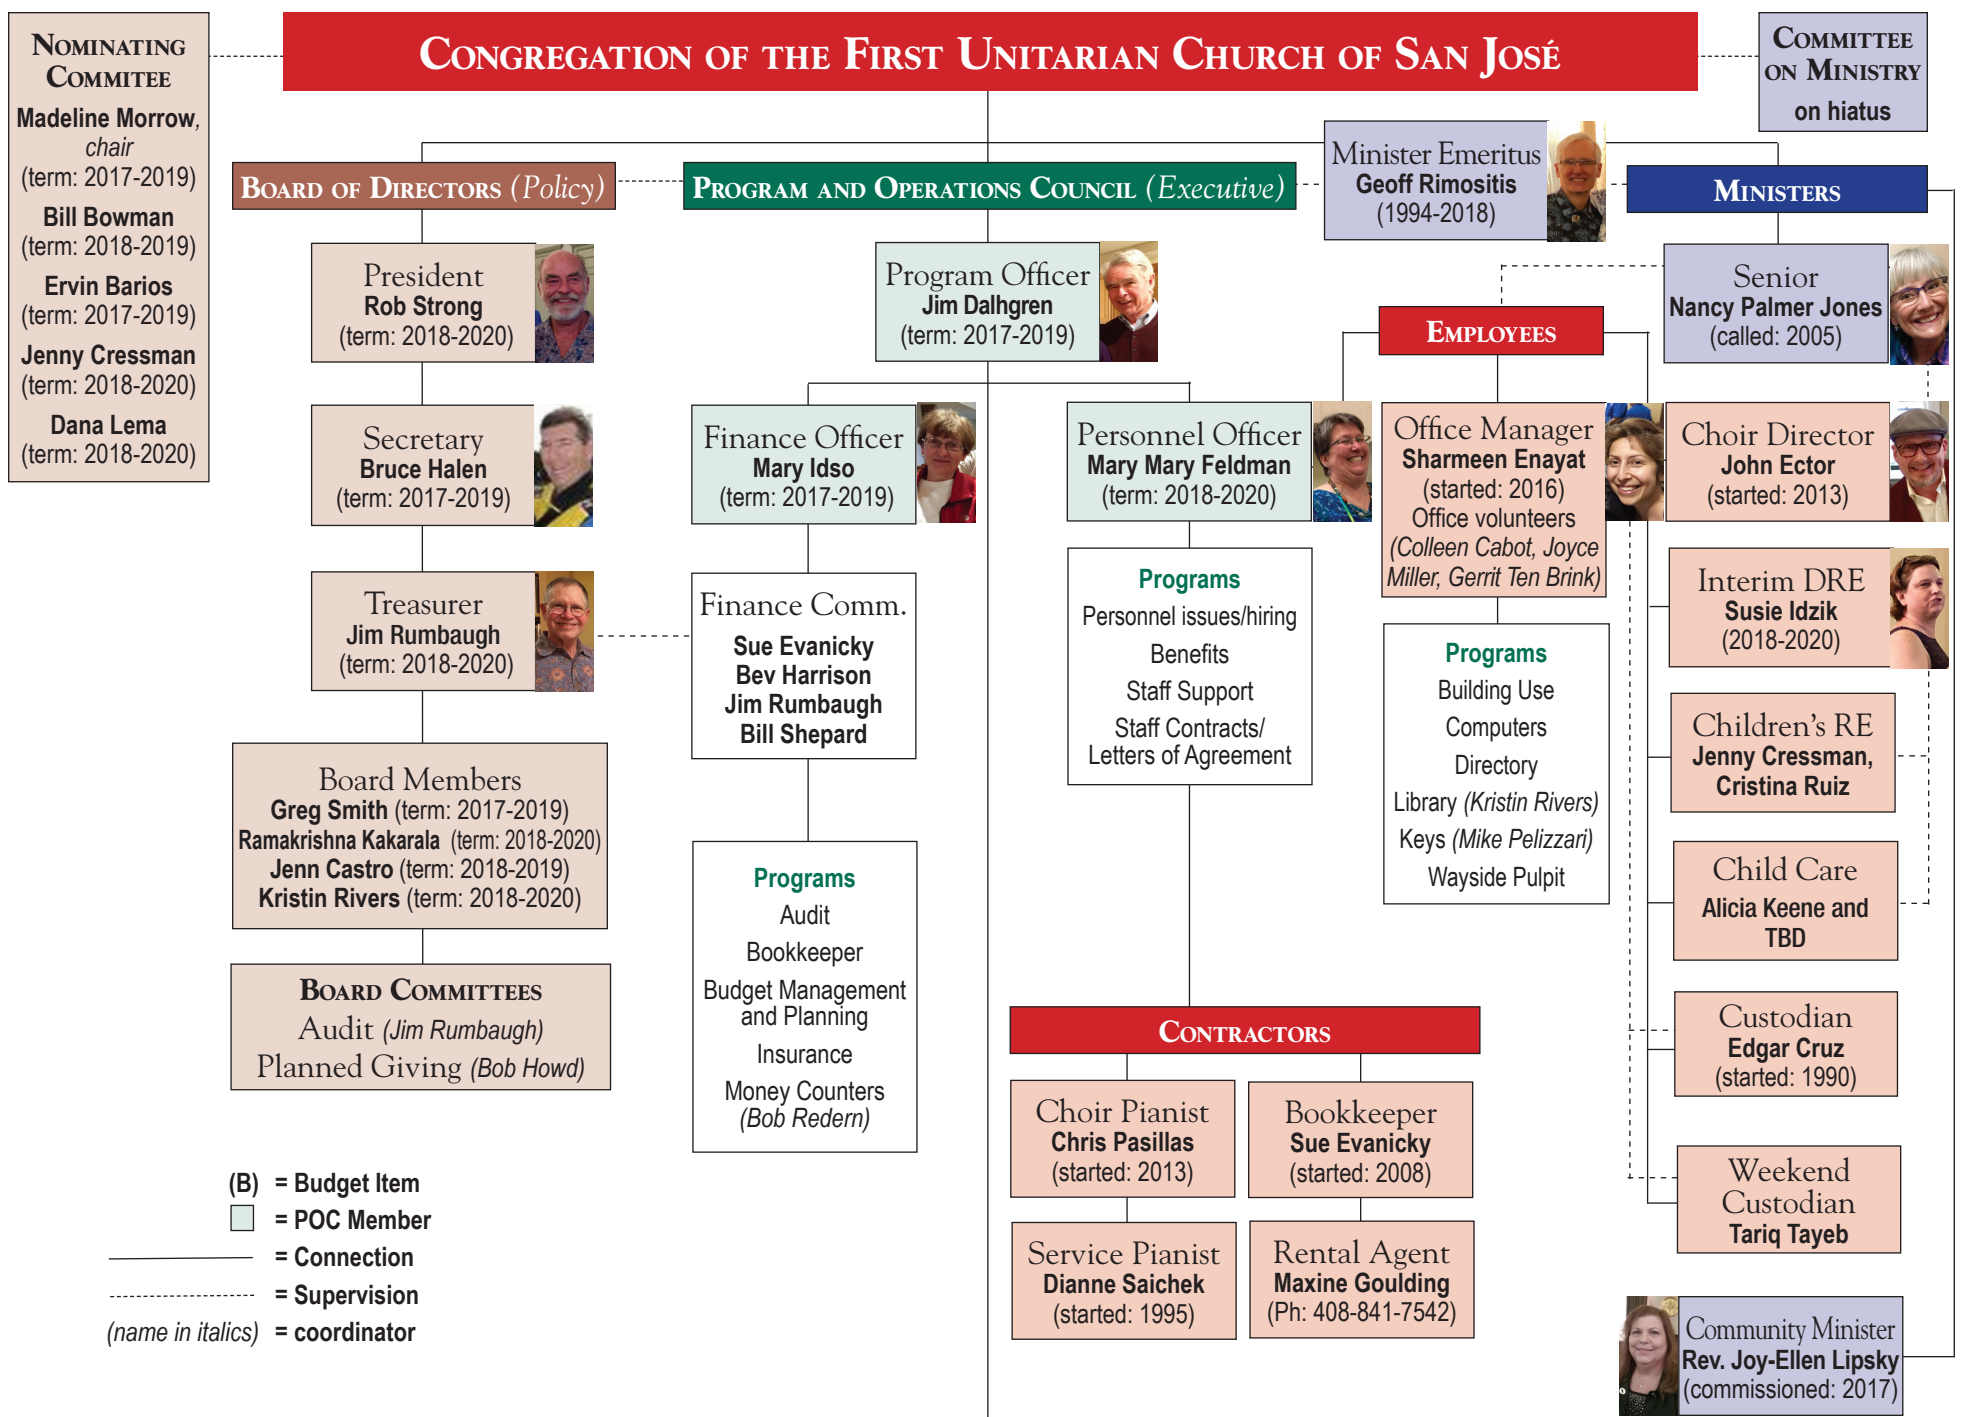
Nominating Commitee
Madeline Morrow, chair (term: 2017-2019)
Bill Bowman (term: 2018-2019)
Ervin Barios (term: 2017-2019)
Jenny Cressman (term: 2018-2020)
Dana Lema (term: 2018-2020)

Congregation of the First Unitarian Church of San José

Committee on Ministry
on hiatus

Board of Directors (Policy)

Program and Operations Council (Executive)

Minister Emeritus
Geoff Rimositis
(1994-2018)

Ministers

President
Rob Strong
(term: 2018-2020)

Program Officer
Jim Dalhgren
(term: 2017-2019)

Senior
Nancy Palmer Jones
(called: 2005)

Employees

Secretary
Bruce Halen
(term: 2017-2019)

Finance Officer
Mary Idso
(term: 2017-2019)

Personnel Officer
Mary Mary Feldman
(term: 2018-2020)

Office Manager
Sharmeen Enayat
(started: 2016)
Office volunteers
(Colleen Cabot, Joyce Miller, Gerrit Ten Brink)

Choir Director
John Ector
(started: 2013)

Treasurer
Jim Rumbaugh
(term: 2018-2020)

Finance Comm.
Sue Evanicky
Bev Harrison
Jim Rumbaugh
Bill Shepard

Programs
Personnel issues/hiring
Benefits
Staff Support
Staff Contracts/ Letters of Agreement

Interim DRE
Susie Idzik
(2018-2020)

Programs
Building Use
Computers
Directory
Library (Kristin Rivers)
Keys (Mike Pelizzari)
Wayside Pulpit

Board Members
Greg Smith (term: 2017-2019)
Ramakrishna Kakarala (term: 2018-2020)
Jenn Castro (term: 2018-2019)
Kristin Rivers (term: 2018-2020)

Children's RE
Jenny Cressman, Cristina Ruiz

Programs
Audit
Bookkeeper
Budget Management and Planning
Insurance
Money Counters
(Bob Redern)

Child Care
Alicia Keene and TBD

Board Committees
Audit (Jim Rumbaugh)
Planned Giving (Bob Howd)

Contractors

Custodian
Edgar Cruz
(started: 1990)

Choir Pianist
Chris Pasillas
(started: 2013)

Bookkeeper
Sue Evanicky
(started: 2008)

(B) = Budget Item
= POC Member
= Connection
= Supervision
(name in italics) = coordinator

Weekend Custodian
Tariq Tayeb

Service Pianist
Dianne Saichek
(started: 1995)

Rental Agent
Maxine Goulding
(Ph: 408-841-7542)

Community Minister
Rev. Joy-Ellen Lipsky
(commissioned: 2017)